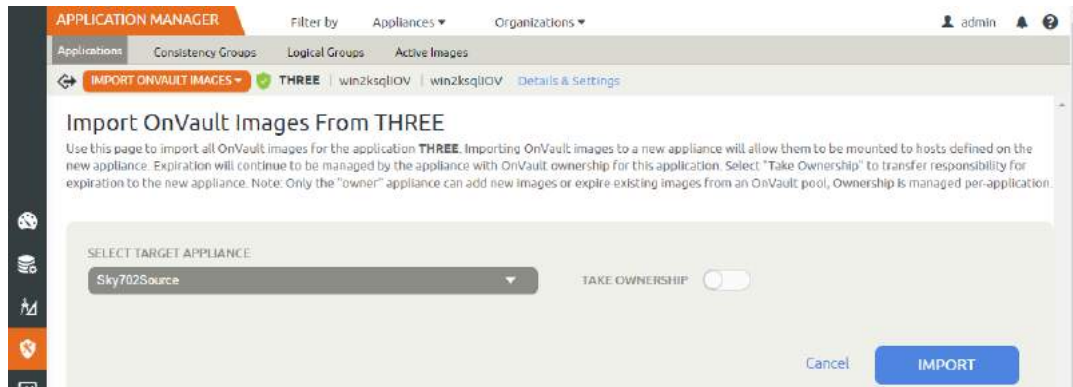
APPLICATION MANAGER Filter by Appliances ▾ Organizations ▾ admin

Applications Consistency Groups Logical Groups Active Images

IMPORT ONVAULT IMAGES ▾ THREE | win2ksqlIOV | win2ksqlIOV Details & Settings

Import OnVault Images From THREE

Use this page to import all OnVault images for the application **THREE**. Importing OnVault images to a new appliance will allow them to be mounted to hosts defined on the new appliance. Expiration will continue to be managed by the appliance with OnVault ownership for this application. Select "Take Ownership" to transfer responsibility for expiration to the new appliance. Note: Only the "owner" appliance can add new images or expire existing images from an OnVault pool, Ownership is managed per-application.

SELECT TARGET APPLIANCE

Sky702Source

TAKE OWNERSHIP

Cancel IMPORT